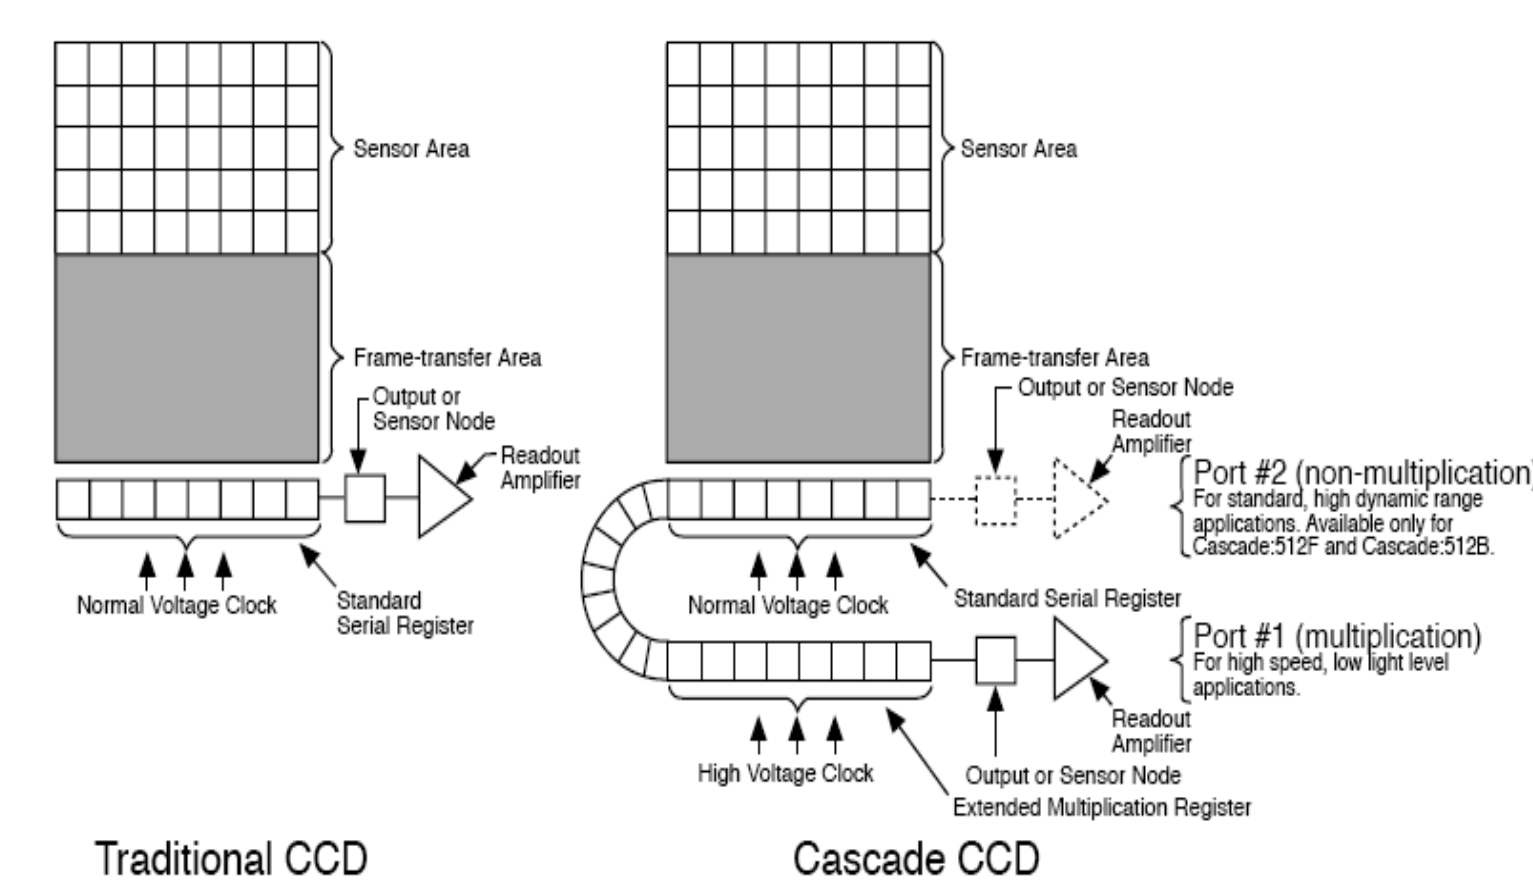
Sensor Area

Frame-transfer Area

Output or Sensor Node

Readout Amplifier

Normal Voltage Clock

Standard Serial Register

Traditional CCD

Sensor Area

Frame-transfer Area

Output or Sensor Node

Readout Amplifier

Port #2 (non-multiplication)
For standard, high dynamic range applications. Available only for Cascade:512F and Cascade:512B.

Normal Voltage Clock

Standard Serial Register

Port #1 (multiplication)
For high speed, low light level applications.

Readout Amplifier

High Voltage Clock

Output or Sensor Node

Extended Multiplication Register

Cascade CCD